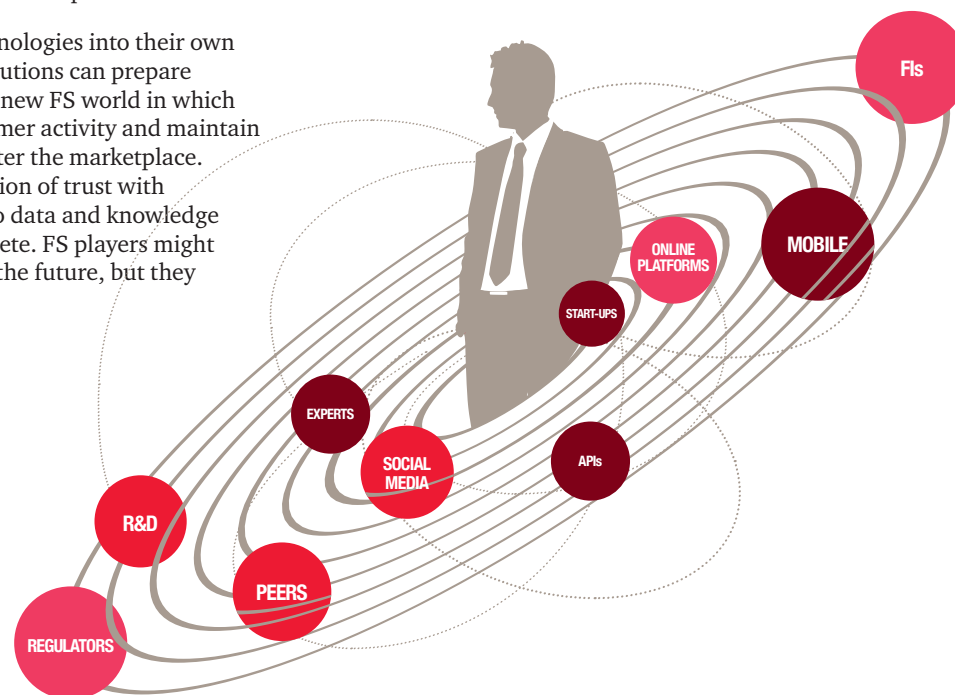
nologies into their own
utions can prepare
new FS world in which
mer activity and maintain
ter the marketplace.
ion of trust with
o data and knowledge
ete. FS players might
the future, but they

FIs

MOBILE

ONLINE PLATFORMS

START-UPS

EXPERTS

SOCIAL MEDIA

APIs

R&D

PEERS

REGULATORS